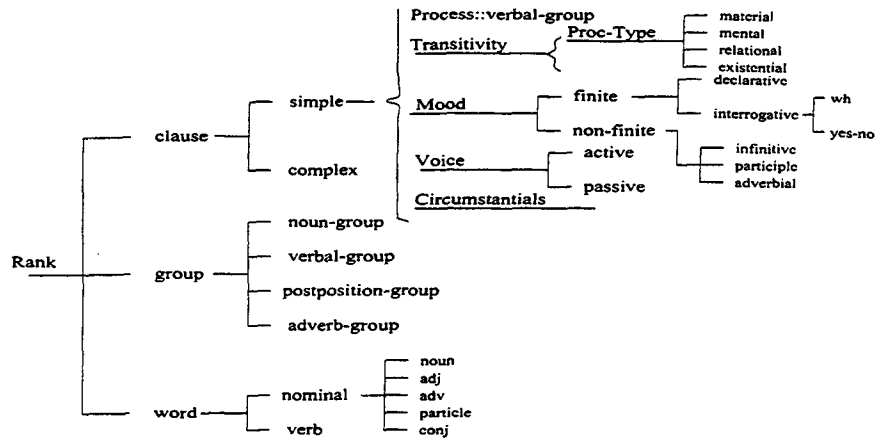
Rank

clause

simple

complex

Process::verbal-group

Transitivity

Proc-Type

material

mental

relational

existential

Mood

finite

declarative

interrogative

wh

yes-no

non-finite

infinitive

participle

adverbial

Voice

active

passive

Circumstantials

group

noun-group

verbal-group

postposition-group

adverb-group

word

nominal

noun

adj

adv

particle

conj

verb